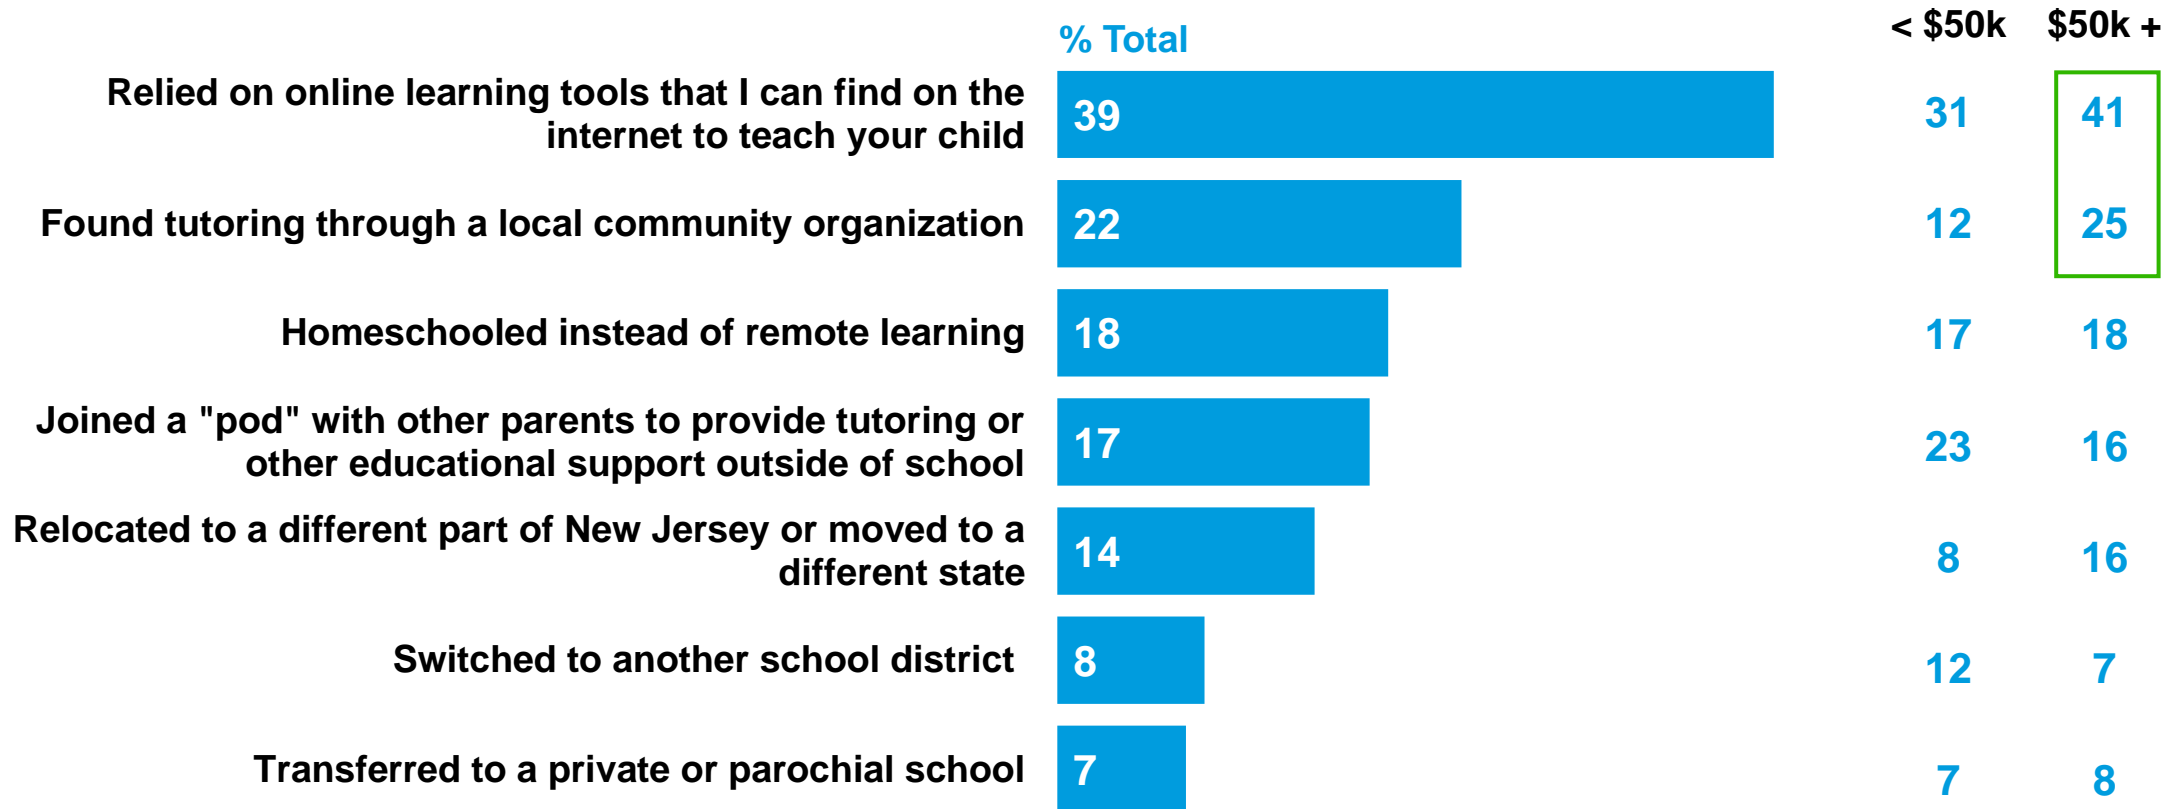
| | % Total | < \$50k | \$50k + |
|---|---|---|---|
| Relied on online learning tools that I can find on the internet to teach your child | 39 | 31 | 41 |
| Found tutoring through a local community organization | 22 | 12 | 25 |
| Homeschooled instead of remote learning | 18 | 17 | 18 |
| Joined a "pod" with other parents to provide tutoring or other educational support outside of school | 17 | 23 | 16 |
| Relocated to a different part of New Jersey or moved to a different state | 14 | 8 | 16 |
| Switched to another school district | 8 | 12 | 7 |
| Transferred to a private or parochial school | 7 | 7 | 8 |